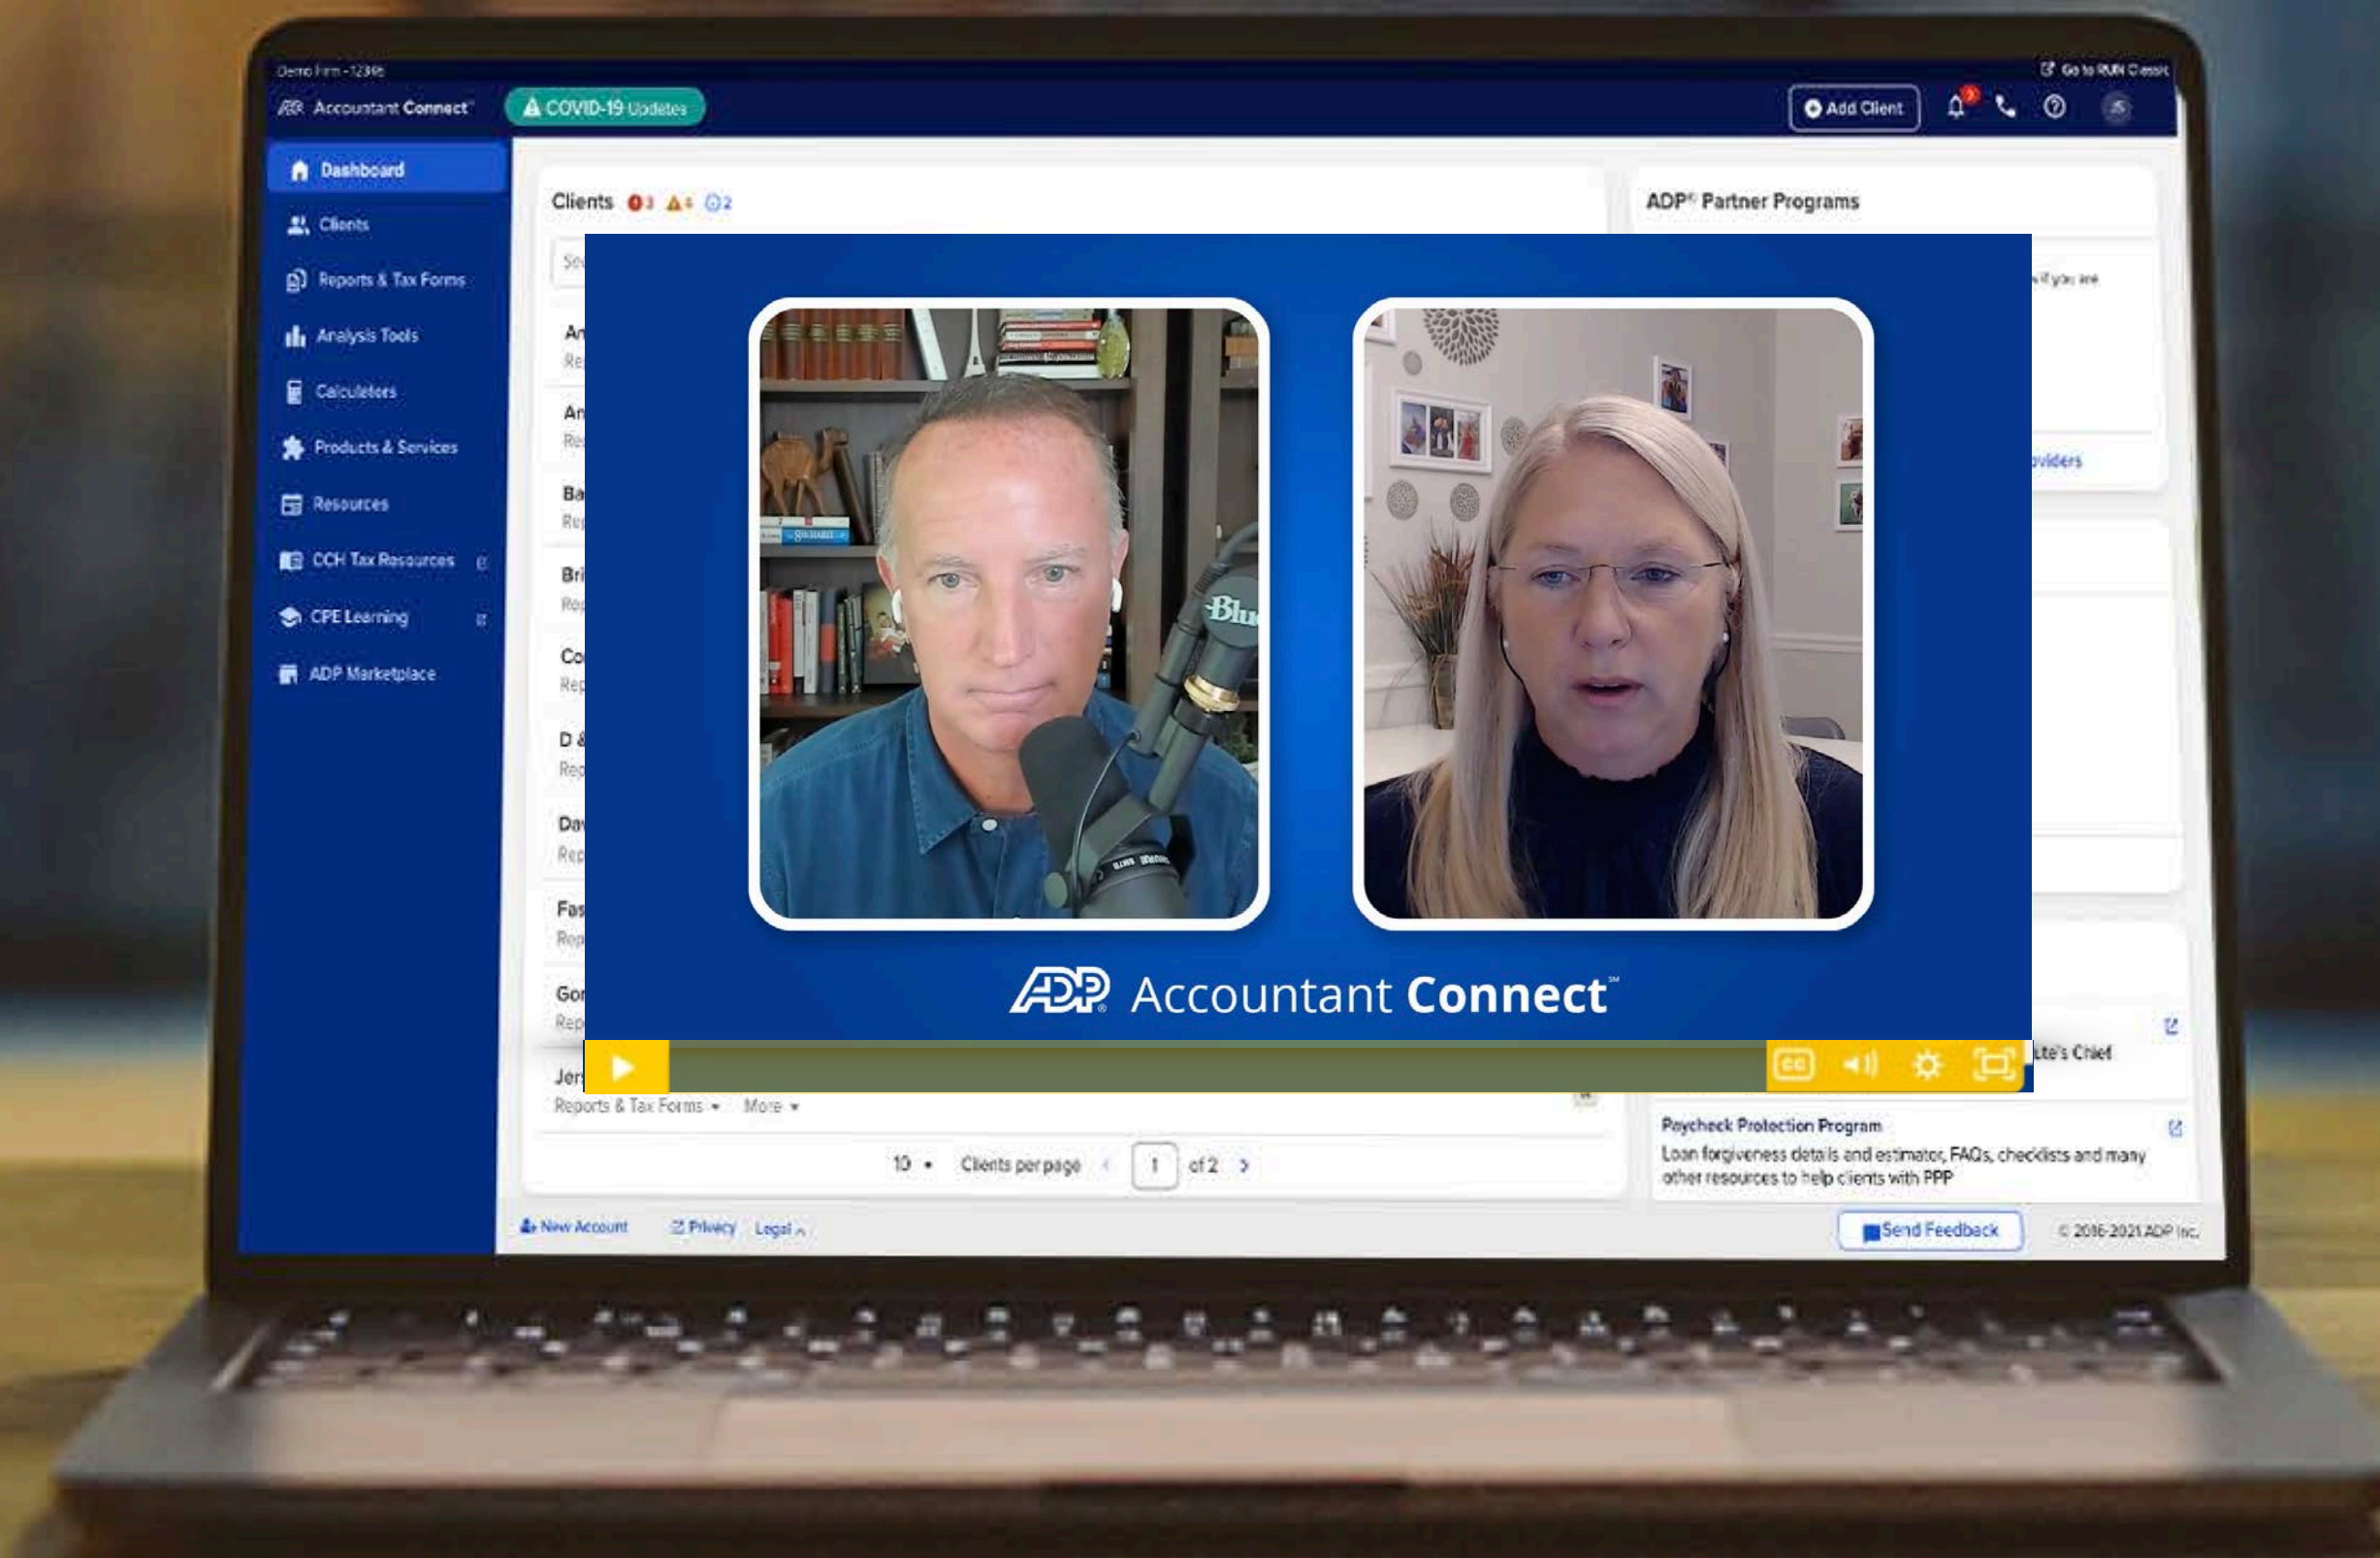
Demo Firm - 12345

Go to RUN Classic

Accountant Connect

COVID-19 Updates

Add Client

Dashboard

Clients

Reports & Tax Forms

Analysis Tools

Calculators

Products & Services

Resources

CCH Tax Resources

CPE Learning

ADP Marketplace

Clients 3 4 2

ADP® Partner Programs

Se

An
Re

An
Re

Ba
Re

Bri
Re

Co
Re

D &
Re

Da
Re

Fa
Re

Go
Re

Jer

Reports & Tax Forms ▾ More ▾

10 ▾ Clients per page 1 of 2

if you are

oviders

ite's Chief

Paycheck Protection Program

Loan forgiveness details and estimator, FAQs, checklists and many other resources to help clients with PPP

New Account Privacy Legal

Send Feedback

© 2016-2021 ADP Inc.

ADP Accountant Connect℠

CC